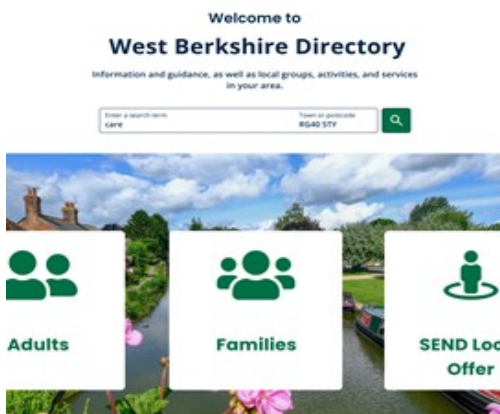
Welcome to

West Berkshire Directory

Information and guidance, as well as local groups, activities, and services in your area.

Enter a search term
care

Town or postcode
RG40 5TY

Adults

Families

SEND Loc
Offer